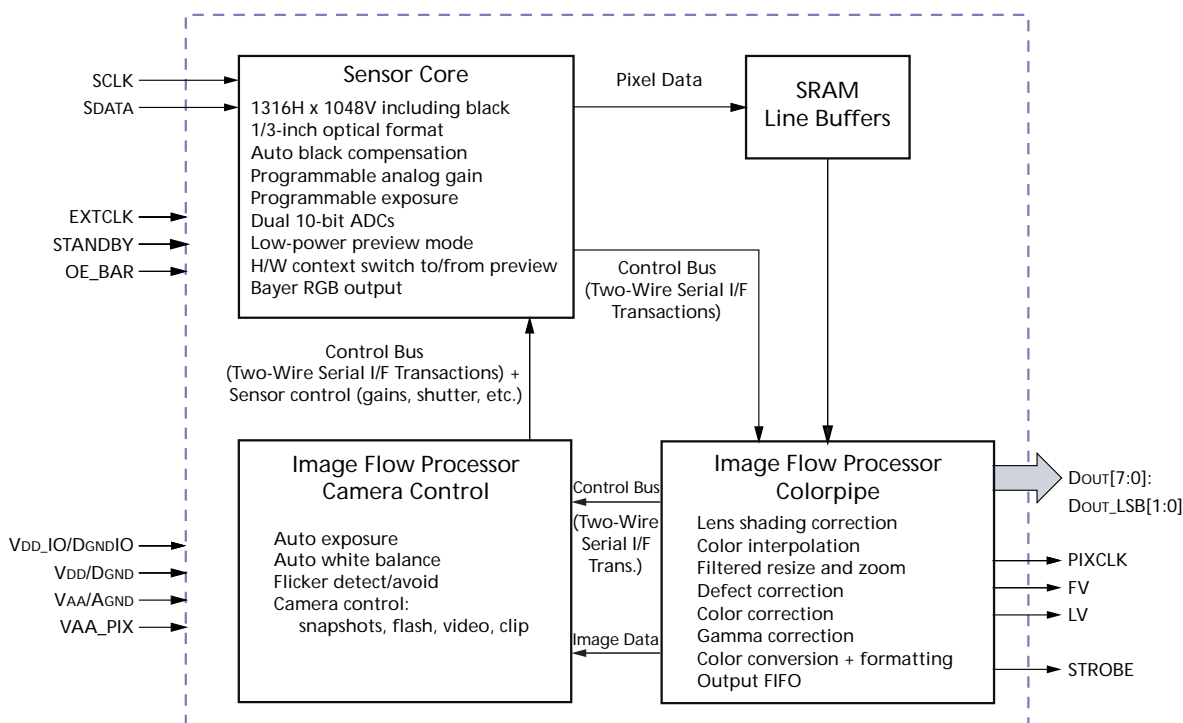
SCLK
SDATA

Sensor Core
1316H x 1048V including black
1/3-inch optical format
Auto black compensation
Programmable analog gain
Programmable exposure
Dual 10-bit ADCs
Low-power preview mode
H/W context switch to/from preview
Bayer RGB output

Pixel Data

SRAM
Line Buffers

EXTCLK
STANDBY
OE_BAR

Control Bus
(Two-Wire Serial I/F Transactions)

Control Bus
(Two-Wire Serial I/F Transactions) +
Sensor control (gains, shutter, etc.)

Image Flow Processor
Camera Control

Auto exposure
Auto white balance
Flicker detect/avoid
Camera control:
snapshots, flash, video, clip

Control Bus
(Two-Wire Serial I/F Trans.)

Image Data

Image Flow Processor
Colorpipe

Lens shading correction
Color interpolation
Filtered resize and zoom
Defect correction
Color correction
Gamma correction
Color conversion + formatting
Output FIFO

DOUT[7:0]:
DOUT_LSB[1:0]

PIXCLK
FV
LV
STROBE

VDD_IO/DGNDIO
VDD/DGND
VAA/AGND
VAA_PIX